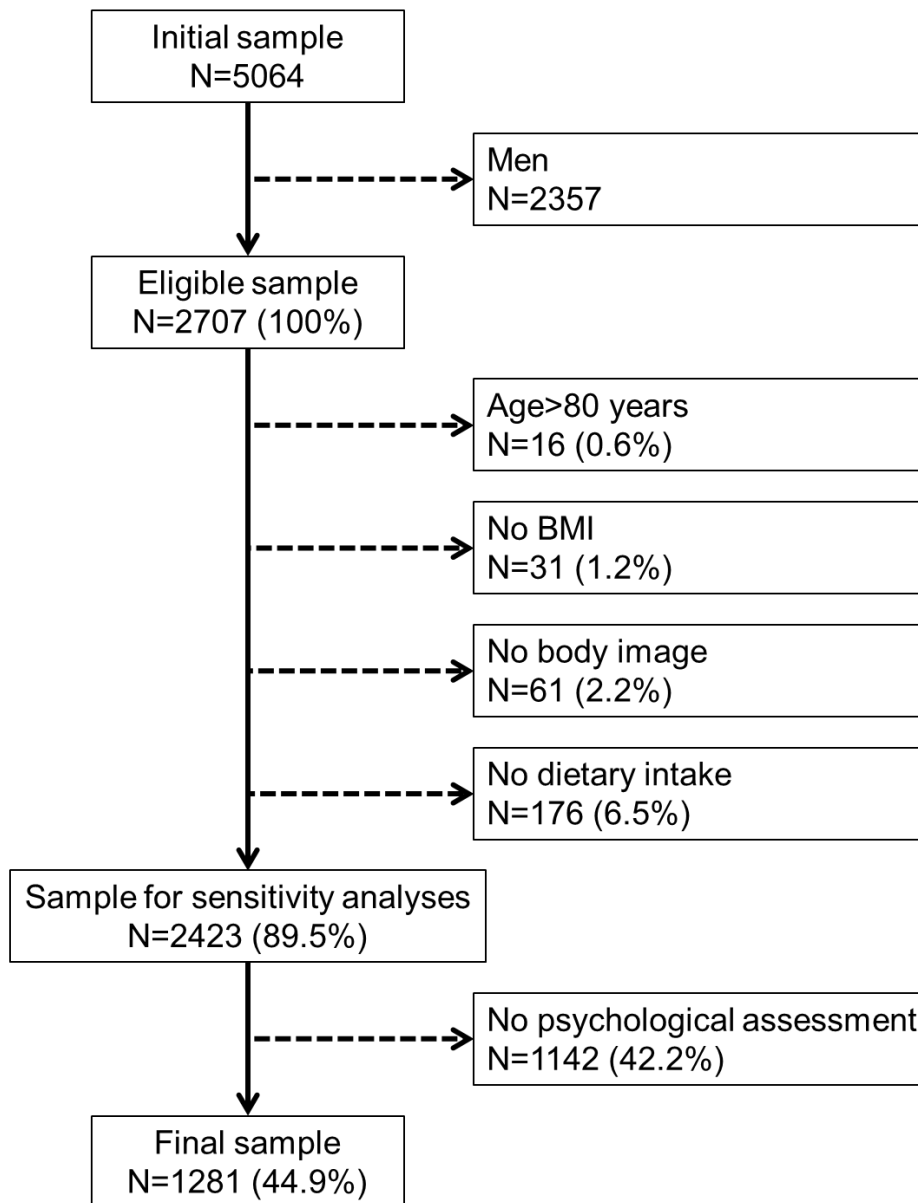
Initial sample
N=5064

Men
N=2357

Eligible sample
N=2707 (100%)

Age>80 years
N=16 (0.6%)

No BMI
N=31 (1.2%)

No body image
N=61 (2.2%)

No dietary intake
N=176 (6.5%)

Sample for sensitivity analyses
N=2423 (89.5%)

No psychological assessment
N=1142 (42.2%)

Final sample
N=1281 (44.9%)